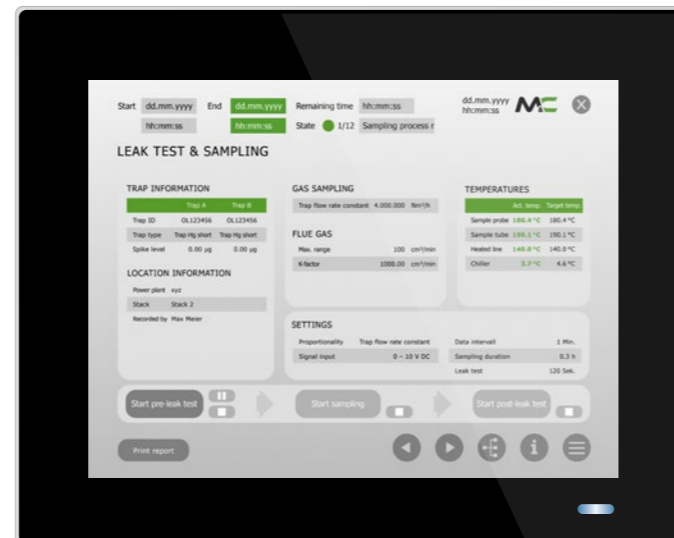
Start dd.mm.yyyy End dd.mm.yyyy Remaining time hh:mm:ss dd.mm.yyyy hh:mm:ss

hh:mm:ss hh:mm:ss State 1/12 Sampling process r

LEAK TEST & SAMPLING

TRAP INFORMATION

| | Trap A | Trap B |
|---|---|---|
| Trap ID | OL123456 | OL123456 |
| Trap type | Trap Hg short | Trap Hg short |
| Spike level | 0.00 µg | 0.00 µg |

LOCATION INFORMATION

Power plant xyz

Stack Stack 2

Recorded by Max Meier

GAS SAMPLING

Trap flow rate constant 4.000.000 Nm³/h

FLUE GAS

Max. range 100 cm³/min

K-factor 1000.00 cm³/min

TEMPERATURES

| | Act. temp. | Target temp. |
|---|---|---|
| Sample probe | 180.4 °C | 180.4 °C |
| Sample tube | 190.1 °C | 190.1 °C |
| Heated line | 140.0 °C | 140.0 °C |
| Chiller | 3.7 °C | 4.6 °C |

SETTINGS

Proportionality Trap flow rate constant

Signal input 0 – 10 V DC

Data intervall 1 Min.

Sampling duration 0.3 h

Leak test 120 Sek.

Start pre-leak test

Start sampling

Start post-leak test

Print report